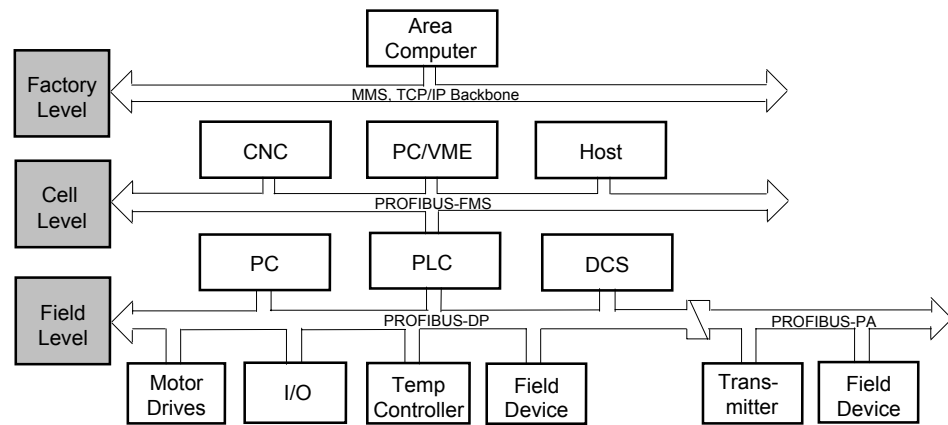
Area Computer

Factory Level

MMS, TCP/IP Backbone

CNC

PC/VME

Host

Cell Level

PROFIBUS-FMS

PC

PLC

DCS

Field Level

PROFIBUS-DP

PROFIBUS-PA

Motor Drives

I/O

Temp Controller

Field Device

Transmitter

Field Device